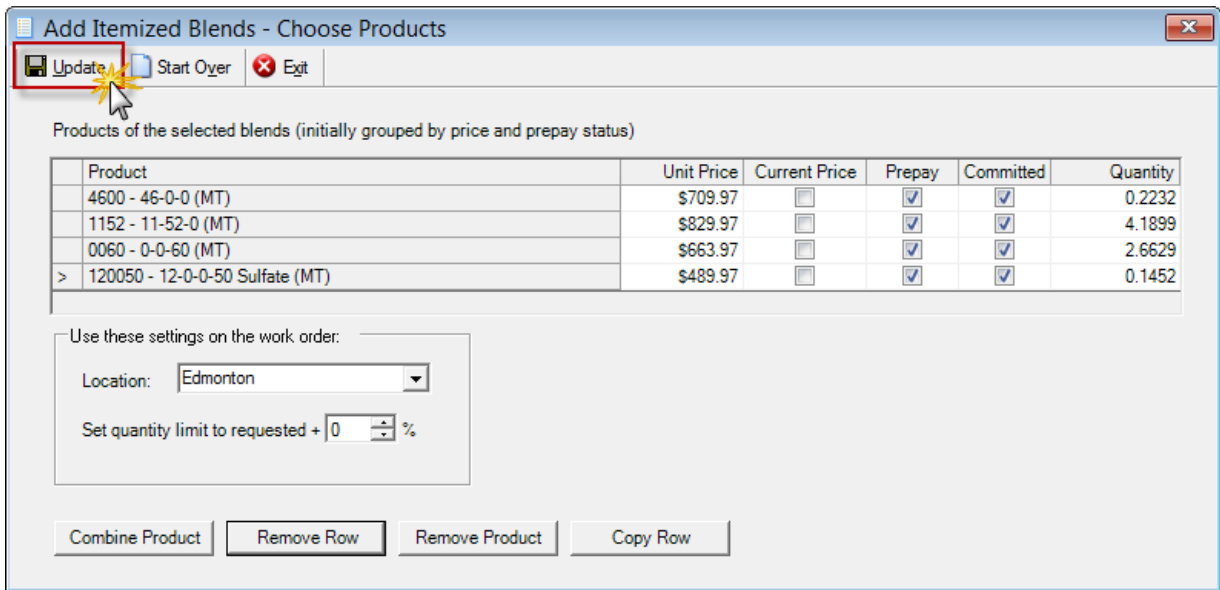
Add Itemized Blends - Choose Products

Update  Start Over  Exit

Products of the selected blends (initially grouped by price and prepay status)

| | Product | Unit Price | Current Price | Prepay | Committed | Quantity |
|---|---|---|---|---|---|---|
| | 4600 - 46-0-0 (MT) | \$709.97 | ☐ | ☑ | ☑ | 0.2232 |
| | 1152 - 11-52-0 (MT) | \$829.97 | ☐ | ☑ | ☑ | 4.1899 |
| | 0060 - 0-0-60 (MT) | \$663.97 | ☐ | ☑ | ☑ | 2.6629 |
| > | 120050 - 12-0-0-50 Sulfate (MT) | \$489.97 | ☐ | ☑ | ☑ | 0.1452 |

Use these settings on the work order:

Location: Edmonton

Set quantity limit to requested + 0 %

Combine Product  Remove Row  Remove Product  Copy Row